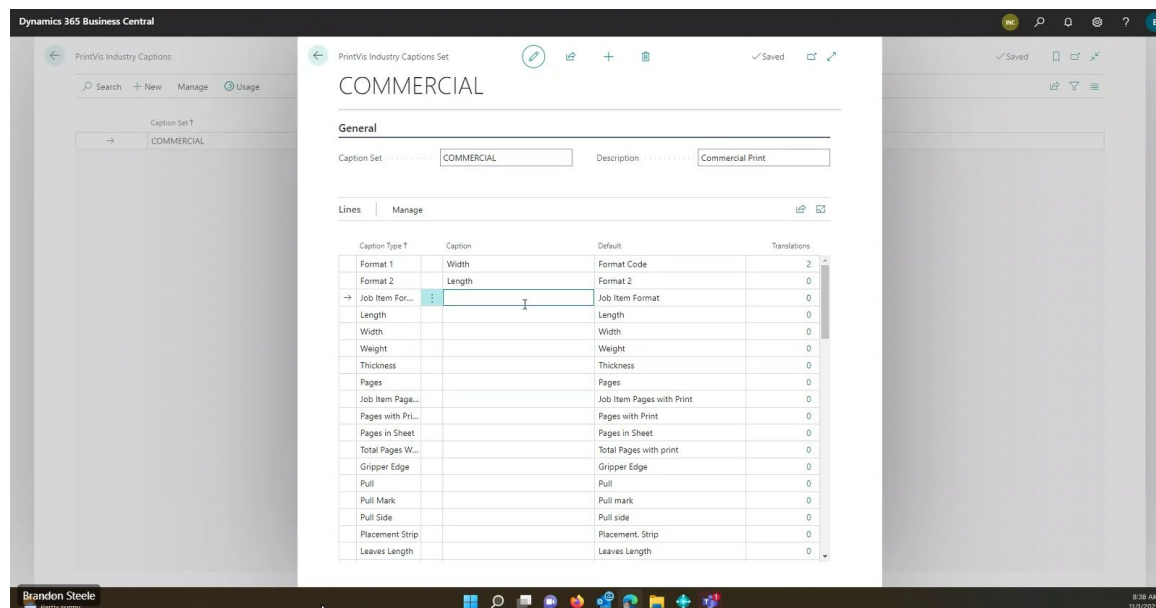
Dynamics 365 Business Central

INC

PrintVis Industry Captions

Search + New Manage Usage

Caption Set ↑

→ COMMERCIAL

✓Saved

PrintVis Industry Captions Set

✓Saved

COMMERCIAL

General

Caption Set COMMERCIAL

Description Commercial Print

Lines Manage

| Caption Type ↑ | Caption | Default | Translations |
|---|---|---|---|
| Format 1 | Width | Format Code | 2 |
| Format 2 | Length | Format 2 | 0 |
| → Job Item For... | | Job Item Format | 0 |
| Length | | Length | 0 |
| Width | | Width | 0 |
| Weight | | Weight | 0 |
| Thickness | | Thickness | 0 |
| Pages | | Pages | 0 |
| Job Item Page... | | Job Item Pages with Print | 0 |
| Pages with Pri... | | Pages with Print | 0 |
| Pages in Sheet | | Pages in Sheet | 0 |
| Total Pages W... | | Total Pages with print | 0 |
| Gripper Edge | | Gripper Edge | 0 |
| Pull | | Pull | 0 |
| Pull Mark | | Pull mark | 0 |
| Pull Side | | Pull side | 0 |
| Placement Strip | | Placement. Strip | 0 |
| Leaves Length | | Leaves Length | 0 |

Brandon Steele

8:38 AM
11/1/202